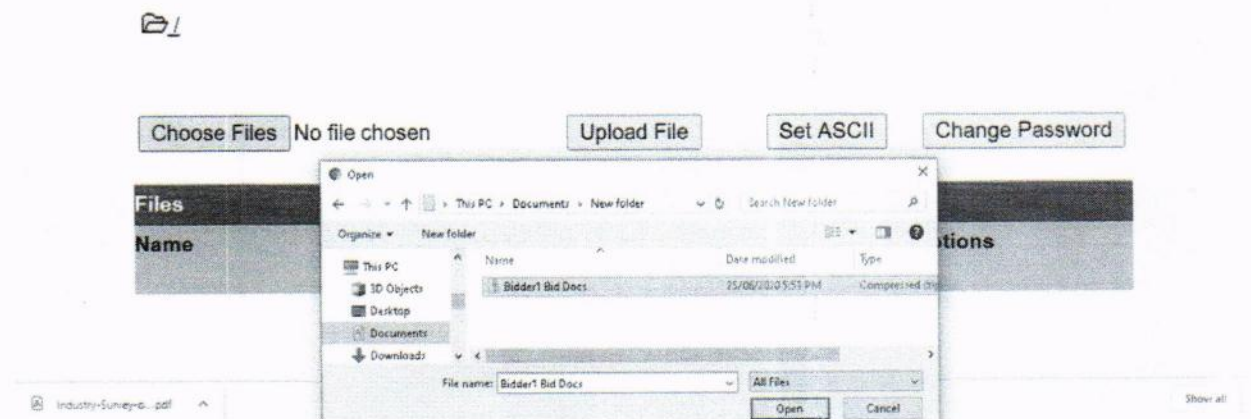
/

Choose Files No file chosen

Upload File

Set ASCII

Change Password

Open

← → ↑ › This PC › Documents › New folder

Search New folder

Organize ▾ New folder

This PC

3D Objects

Desktop

Documents

Downloads

Name

Date modified

Type

Bidder1 Bid Docs

25/06/2020 5:53 PM

Compressed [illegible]

File name: Bidder1 Bid Docs

All Files

Open

Cancel

Files

Name

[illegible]tions

Industry-Survey-o....pdf

Show all